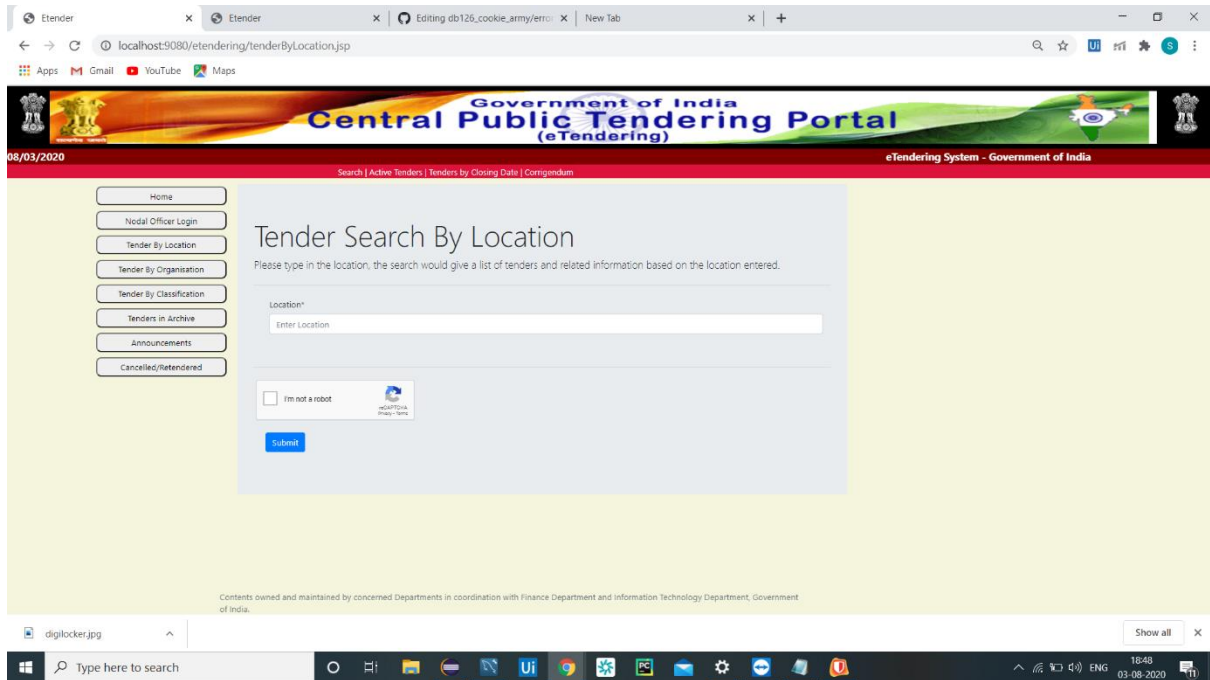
Etender × Etender × Editing db126_cookie_army/erro × New Tab × +

localhost:9080/etendering/tenderByLocation.jsp

Apps Gmail YouTube Maps

Government of India
Central Public Tendering Portal
(eTendering)

08/03/2020

eTendering System - Government of India

Search | Active Tenders | Tenders by Closing Date | Corrigendum

Home
Nodal Officer Login
Tender By Location
Tender By Organisation
Tender By Classification
Tenders in Archive
Announcements
Cancelled/Retendered

Tender Search By Location

Please type in the location, the search would give a list of tenders and related information based on the location entered.

Location*

Enter Location

I'm not a robot
reCAPTCHA
Privacy - Terms

Submit

Contents owned and maintained by concerned Departments in coordination with Finance Department and Information Technology Department, Government of India.

digilocker.jpg

Show all ×

Type here to search

ENG 18:48 03-08-2020